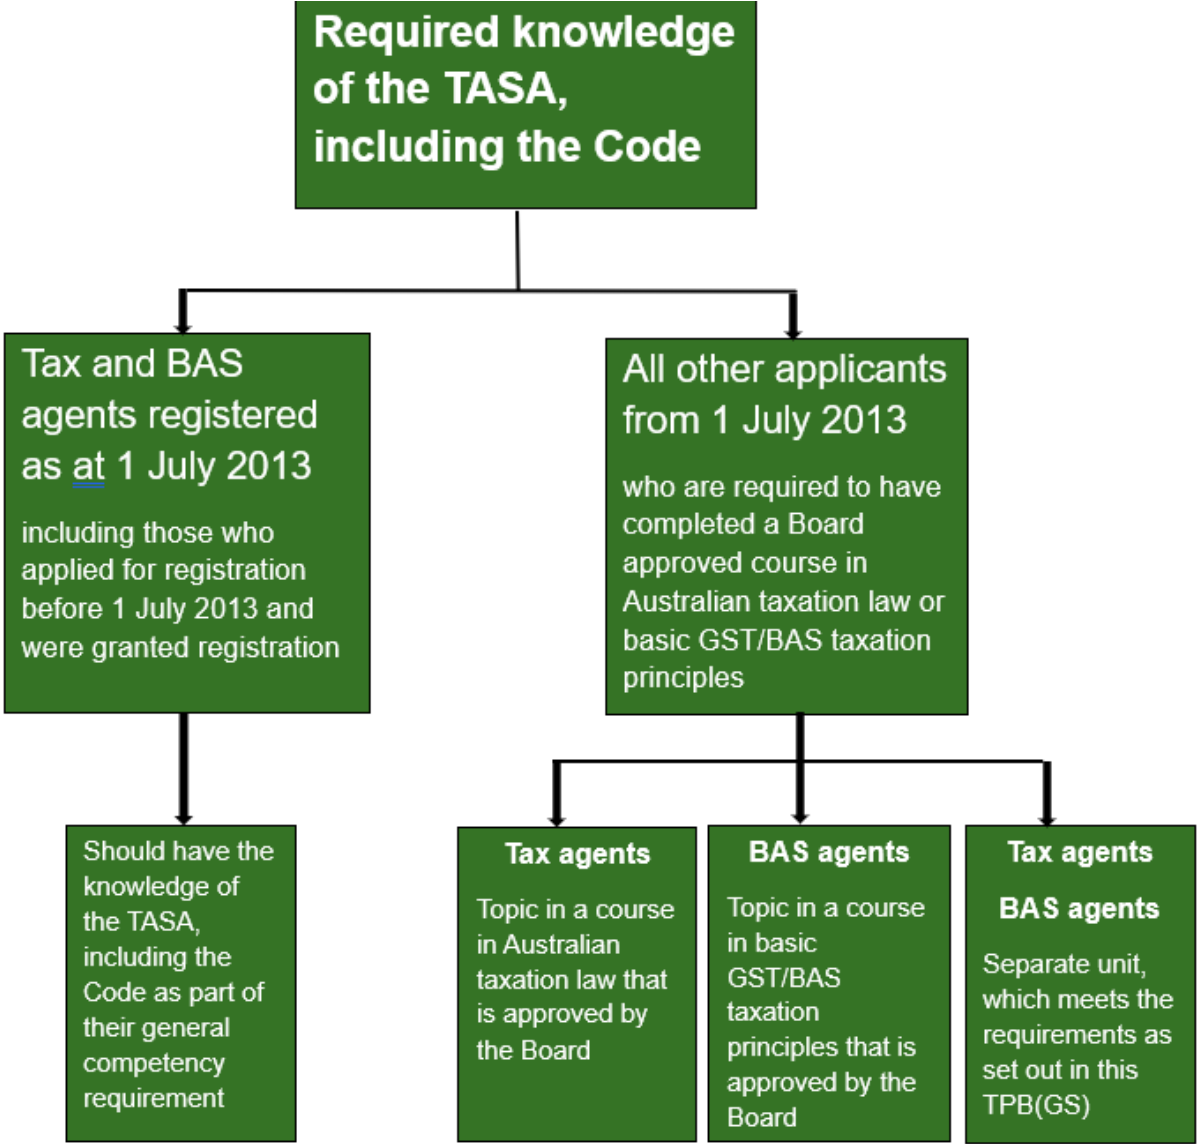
Required knowledge of the TASA, including the Code

Tax and BAS agents registered as at 1 July 2013

including those who applied for registration before 1 July 2013 and were granted registration

All other applicants from 1 July 2013

who are required to have completed a Board approved course in Australian taxation law or basic GST/BAS taxation principles

Should have the knowledge of the TASA, including the Code as part of their general competency requirement

Tax agents

Topic in a course in Australian taxation law that is approved by the Board

BAS agents

Topic in a course in basic GST/BAS taxation principles that is approved by the Board

Tax agents

BAS agents

Separate unit, which meets the requirements as set out in this TPB(GS)